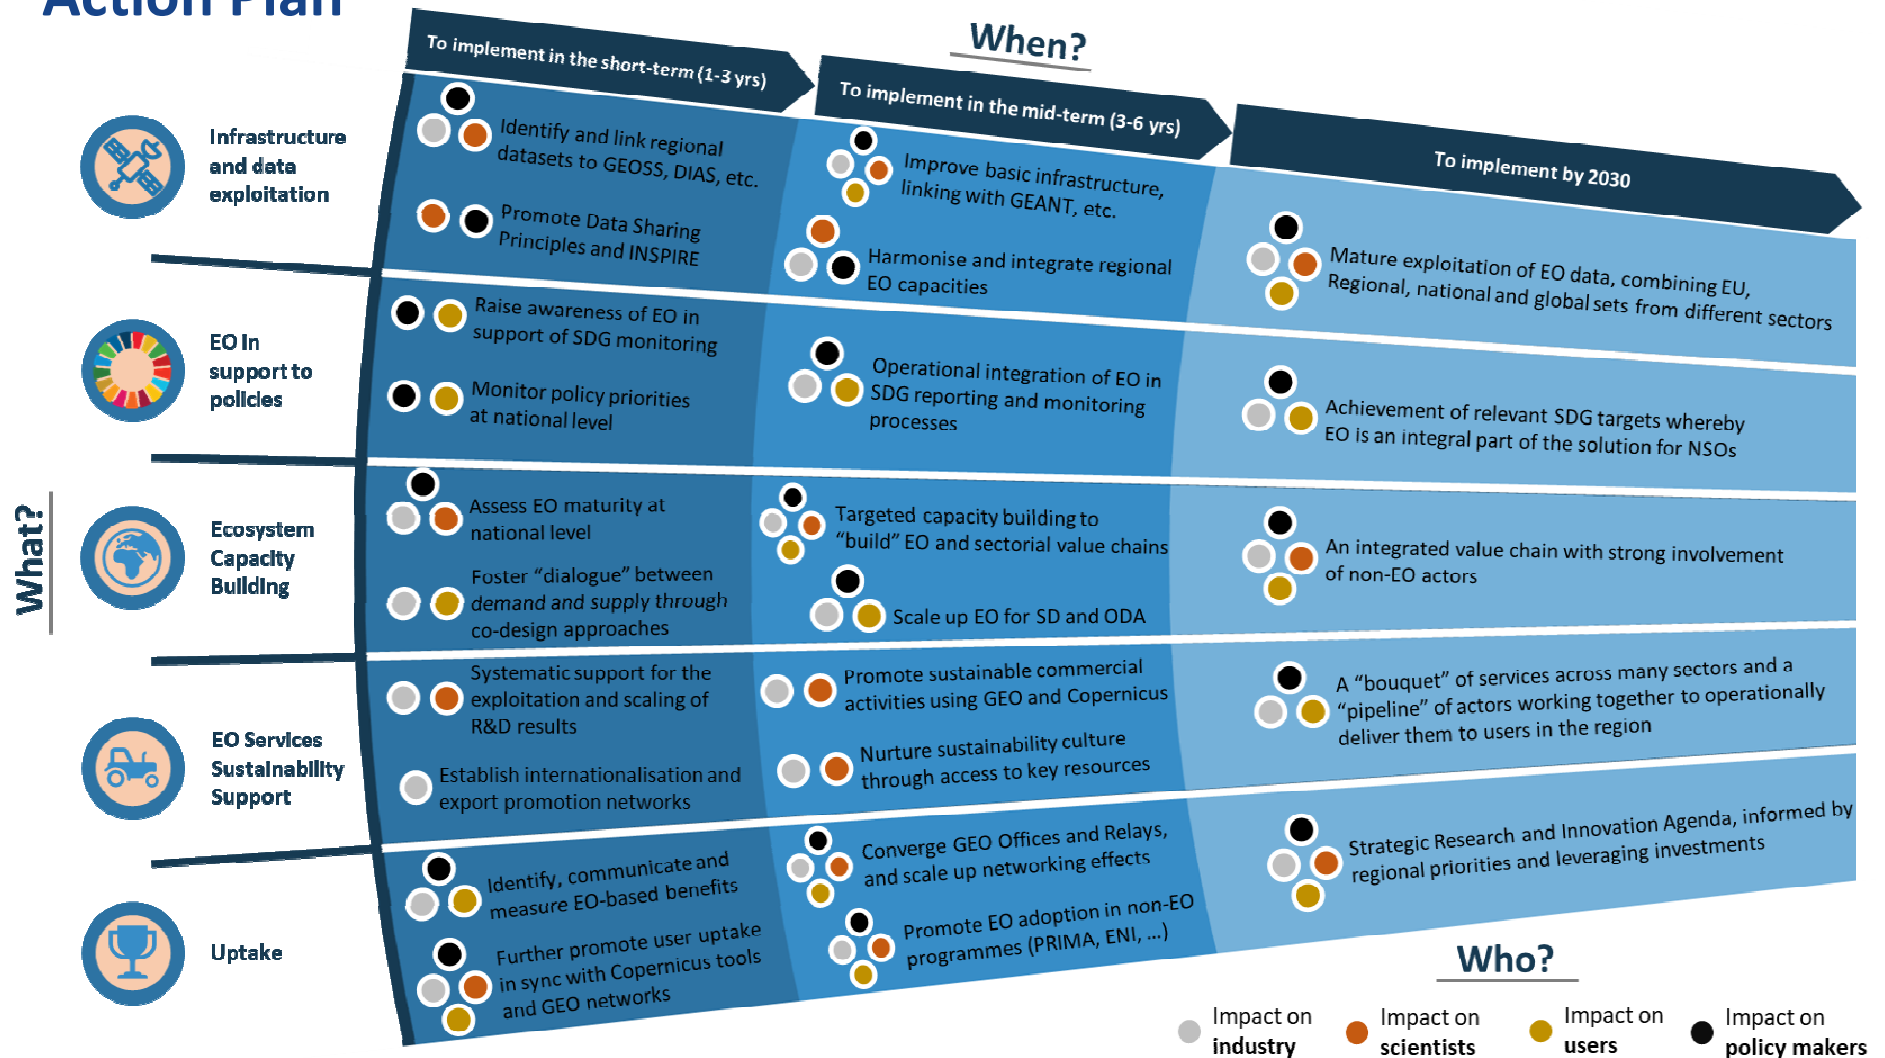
Action Plan

When?

To implement in the short-term (1-3 yrs)

To implement in the mid-term (3-6 yrs)

To implement by 2030

What?

Infrastructure and data exploitation

Identify and link regional datasets to GEOSS, DIAS, etc.

Promote Data Sharing Principles and INSPIRE

Improve basic infrastructure, linking with GEANT, etc.

Harmonise and integrate regional EO capacities

Mature exploitation of EO data, combining EU, Regional, national and global sets from different sectors

EO in support to policies

Raise awareness of EO in support of SDG monitoring

Monitor policy priorities at national level

Operational integration of EO in SDG reporting and monitoring processes

Achievement of relevant SDG targets whereby EO is an integral part of the solution for NSOs

Ecosystem Capacity Building

Assess EO maturity at national level

Foster “dialogue” between demand and supply through co-design approaches

Targeted capacity building to “build” EO and sectorial value chains

Scale up EO for SD and ODA

An integrated value chain with strong involvement of non-EO actors

EO Services Sustainability Support

Systematic support for the exploitation and scaling of R&D results

Establish internationalisation and export promotion networks

Promote sustainable commercial activities using GEO and Copernicus

Nurture sustainability culture through access to key resources

A “bouquet” of services across many sectors and a “pipeline” of actors working together to operationally deliver them to users in the region

Uptake

Identify, communicate and measure EO-based benefits

Further promote user uptake in sync with Copernicus tools and GEO networks

Converge GEO Offices and Relays, and scale up networking effects

Promote EO adoption in non-EO programmes (PRIMA, ENI, ...)

Strategic Research and Innovation Agenda, informed by regional priorities and leveraging investments

Who?

Impact on industry

Impact on scientists

Impact on users

Impact on policy makers